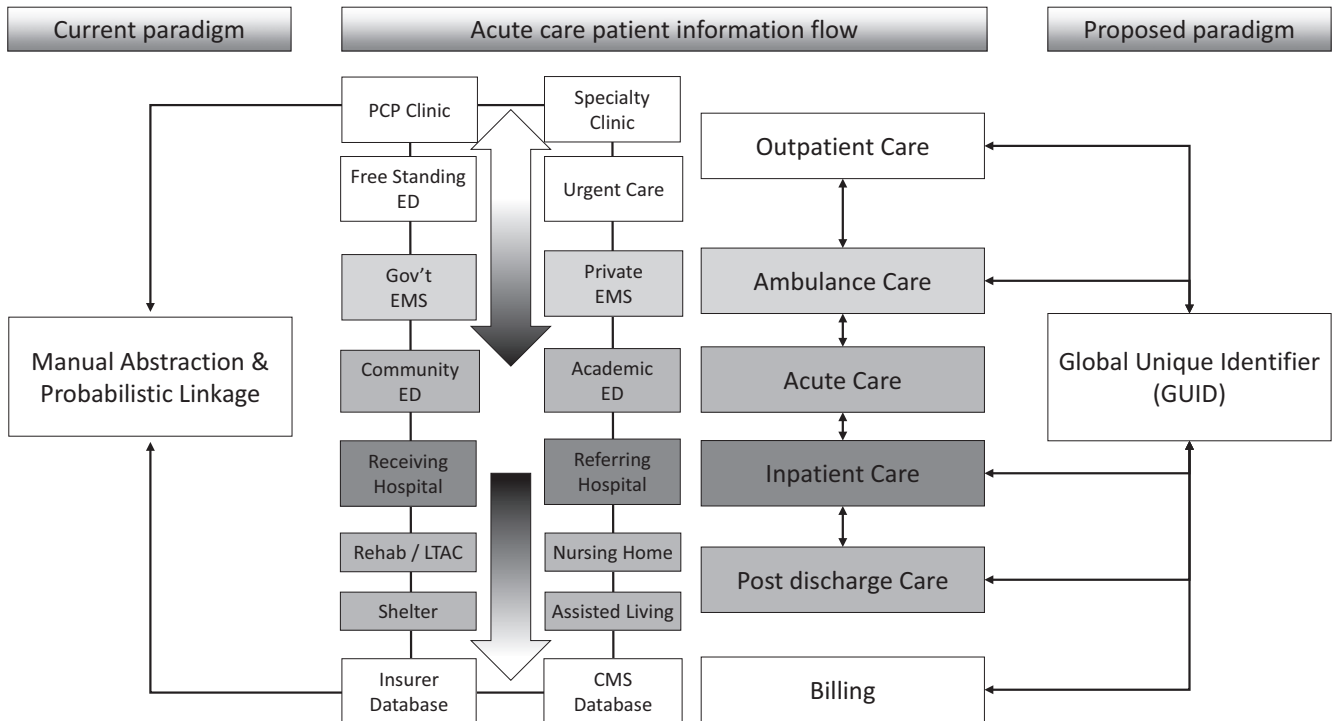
Current paradigm

Acute care patient information flow

Proposed paradigm

Manual Abstraction & Probabilistic Linkage

PCP Clinic

Specialty Clinic

Free Standing ED

Urgent Care

Gov't EMS

Private EMS

Community ED

Academic ED

Receiving Hospital

Referring Hospital

Rehab / LTAC

Nursing Home

Shelter

Assisted Living

Insurer Database

CMS Database

Outpatient Care

Ambulance Care

Acute Care

Inpatient Care

Post discharge Care

Billing

Global Unique Identifier (GUID)